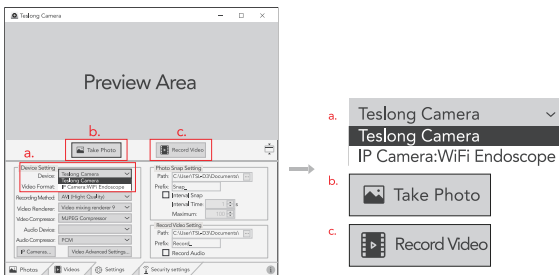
Teslong Camera

Preview Area

b.

Take Photo

c.

Record Video

a.

Device Setting

Device: Teslong Camera

Teslong Camera

Video Format: IP Camera:WiFi Endoscope

Recording Method: AVI (High Quality)

Video Renderer: Video mixing renderer 9

Video Compressor: MJPEG Compressor

Audio Device:

Audio Compressor: PCM

IP Cameras...

Video Advanced Settings...

Photo Snap Setting

Path: C:\Users\TSL-03\Documents\

Prefix: Snap_

Interval Snap

Interval Time: s

Maximum:

Record Video Setting

Path: C:\Users\TSL-03\Documents\

Prefix: Record_

Record Audio

Photos

Videos

Settings

Security settings

a.

Teslong Camera

Teslong Camera

IP Camera:WiFi Endoscope

b.

Take Photo

c.

Record Video